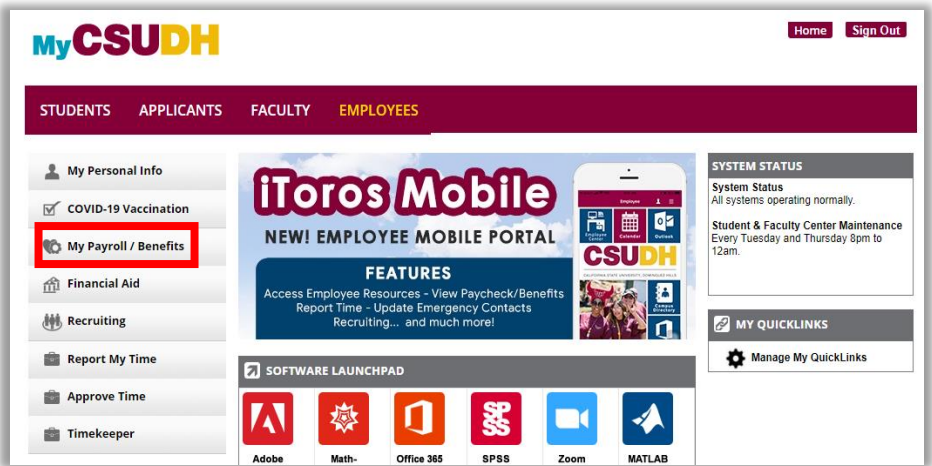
MyCSUDH

Home Sign Out

STUDENTS APPLICANTS FACULTY EMPLOYEES

My Personal Info

COVID-19 Vaccination

My Payroll / Benefits

Financial Aid

Recruiting

Report My Time

Approve Time

Timekeeper

iToros Mobile

NEW! EMPLOYEE MOBILE PORTAL

FEATURES

Access Employee Resources - View Paycheck/Benefits Report Time - Update Emergency Contacts Recruiting... and much more!

Employee

Employee Center

Calendar

Outlook

CSUDH

CALIFORNIA STATE UNIVERSITY, DOMINGUEZ HILLS

Campus Directory

SYSTEM STATUS

System Status
All systems operating normally.

Student & Faculty Center Maintenance
Every Tuesday and Thursday 8pm to 12am.

MY QUICKLINKS

Manage My QuickLinks

SOFTWARE LAUNCHPAD

Adobe

Math-

Office 365

SPSS

Zoom

MATLAB